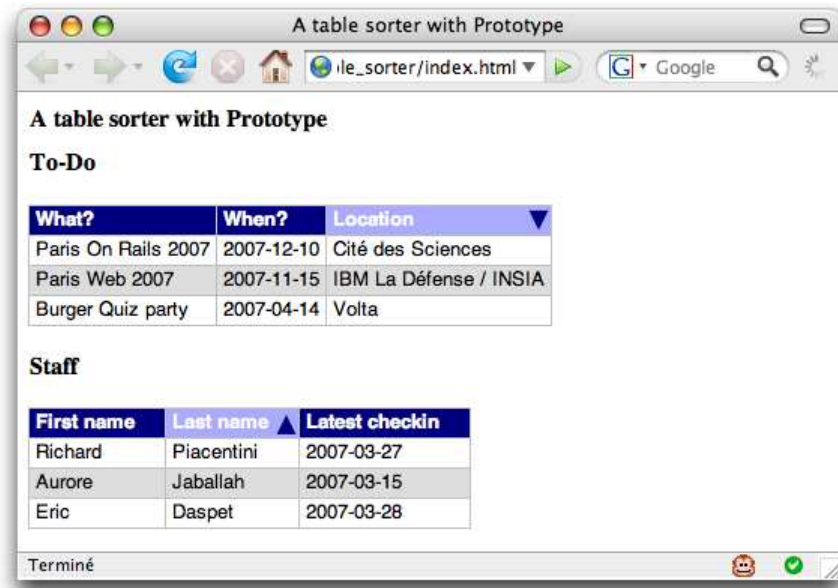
A table sorter with Prototype

ıle_sorter/index.html

Google

A table sorter with Prototype

To-Do

| What? | When? | Location |
|---|---|---|
| Paris On Rails 2007 | 2007-12-10 | Cité des Sciences |
| Paris Web 2007 | 2007-11-15 | IBM La Défense / INSIA |
| Burger Quiz party | 2007-04-14 | Volta |

Staff

| First name | Last name | Latest checkin |
|---|---|---|
| Richard | Piacentini | 2007-03-27 |
| Aurore | Jaballah | 2007-03-15 |
| Eric | Daspet | 2007-03-28 |

Terminé